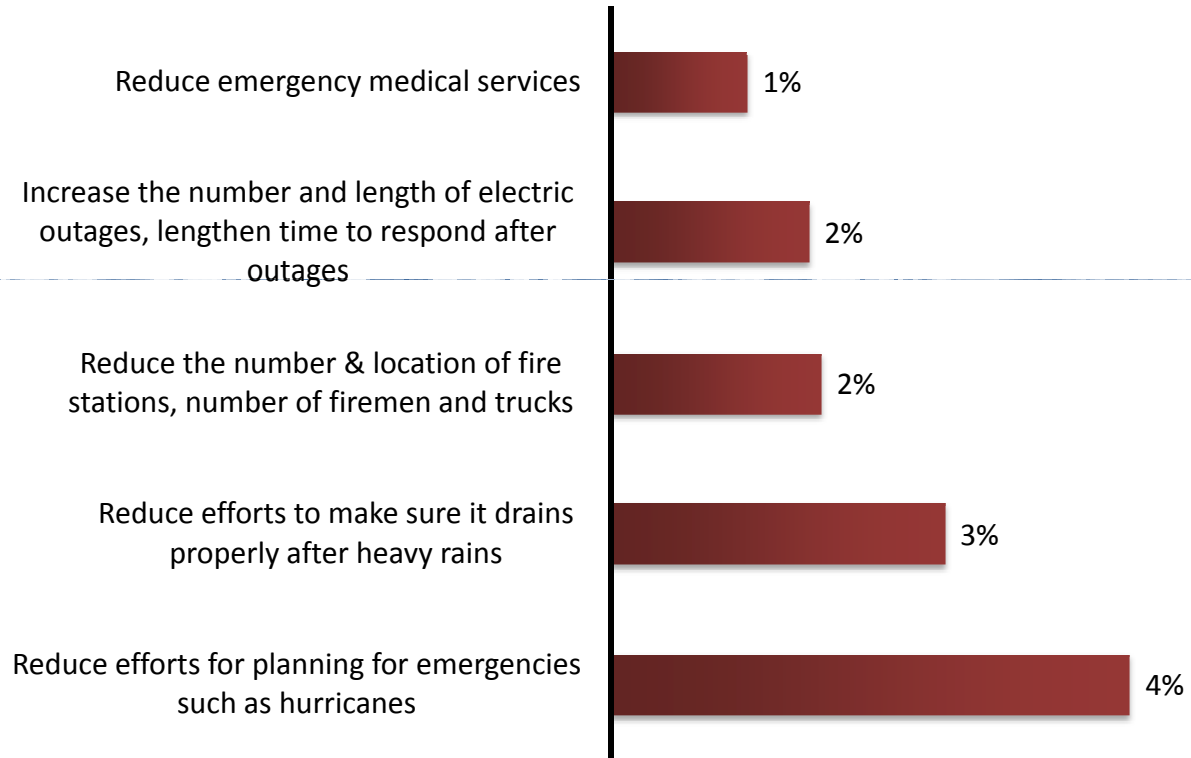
Reduce emergency medical services
1%

Increase the number and length of electric outages, lengthen time to respond after outages
2%

Reduce the number & location of fire stations, number of firemen and trucks
2%

Reduce efforts to make sure it drains properly after heavy rains
3%

Reduce efforts for planning for emergencies such as hurricanes
4%